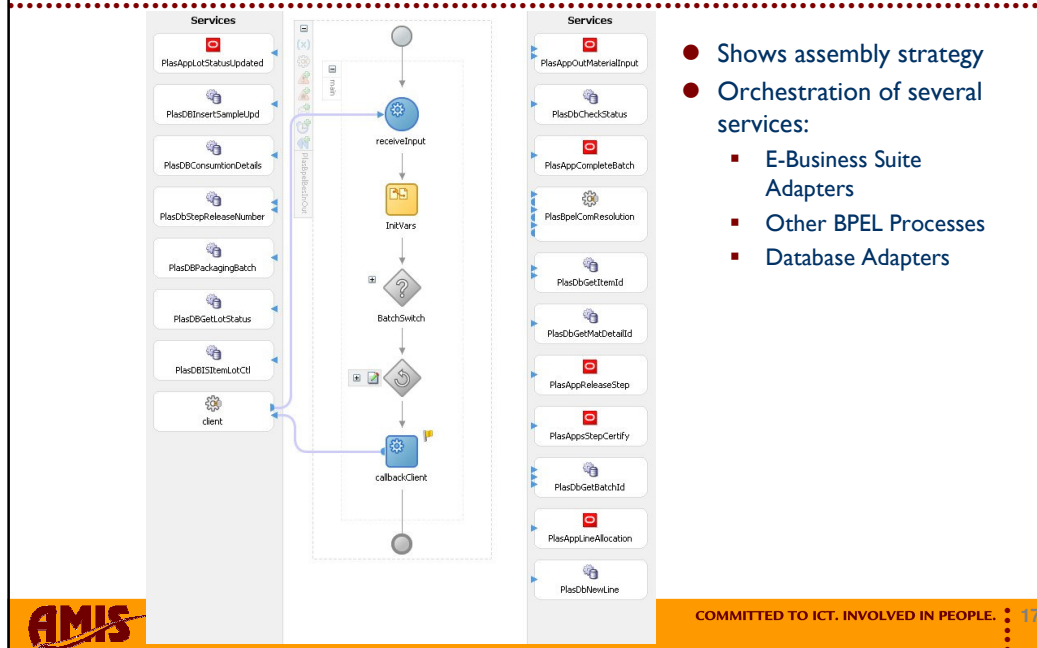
Services

PlasAppLotStatusUpdated

PlasDBInsertSampleUpd

PlasDBConsumtionDetails

PlasDbStepReleaseNumber

PlasDBPackagingBatch

PlasDBGetLotStatus

PlasDBISItemLotCtl

client

main

PlasBpelBatchOut

receiveInput

InitVars

BatchSwitch

callbackClient

Services

PlasAppOutMaterialInput

PlasDbCheckStatus

PlasAppCompleteBatch

PlasBpelComResolution

PlasDbGetItemId

PlasDbGetMatDetailId

PlasAppReleaseStep

PlasAppsStepCertify

PlasDbGetBatchId

PlasAppLineAllocation

PlasDbNewLine

- Shows assembly strategy
- Orchestration of several services:
  - E-Business Suite Adapters
  - Other BPEL Processes
  - Database Adapters

AMIS

COMMITTED TO ICT. INVOLVED IN PEOPLE. 17